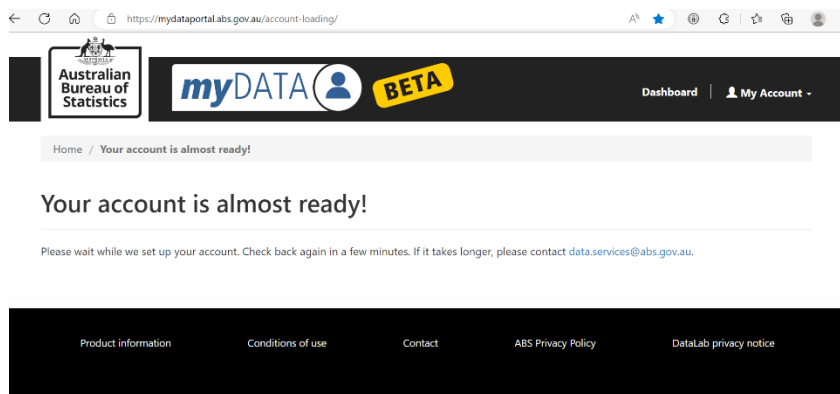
https://mydataportal.abs.gov.au/account-loading/

Australian Bureau of Statistics

myDATA BETA

Dashboard | My Account

Home / Your account is almost ready!

Your account is almost ready!

Please wait while we set up your account. Check back again in a few minutes. If it takes longer, please contact data.services@abs.gov.au.

Product information Conditions of use Contact ABS Privacy Policy DataLab privacy notice